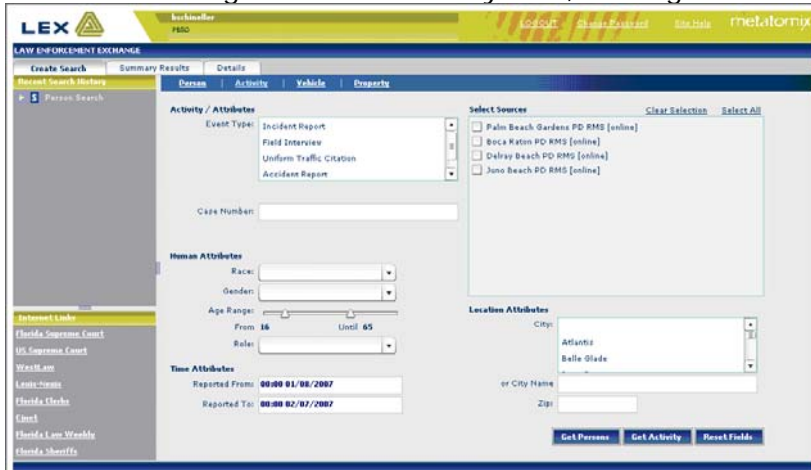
LEX

kschineller
PBSO

LOGOUT Change Password Site Help metatomix

LAW ENFORCEMENT EXCHANGE

Create Search Summary Results Details

Recent Search History

Person Search

Person | Activity | Vehicle | Property

Activity / Attributes

Event Type: Incident Report
Field Interview
Uniform Traffic Citation
Accident Report

Case Number:

Human Attributes

Race:

Gender:

Age Range:

From 16 Until 65

Role:

Time Attributes

Reported From: 00:00 01/08/2007

Reported To: 00:00 02/07/2007

Select Sources

Clear Selection Select All

Palm Beach Gardens PD RMS [online]
Boca Raton PD RMS [online]
Delray Beach PD RMS [online]
Juno Beach PD RMS [online]

Location Attributes

City:

Atlantis
Belle Glade

or City Name

Zip:

Get Persons Get Activity Reset Fields

Internet Links

Florida Supreme Court
US Supreme Court
WestLaw
Lexis-Nexis
Florida Clerks
Cjnet
Florida Law Weekly
Florida Sheriffs